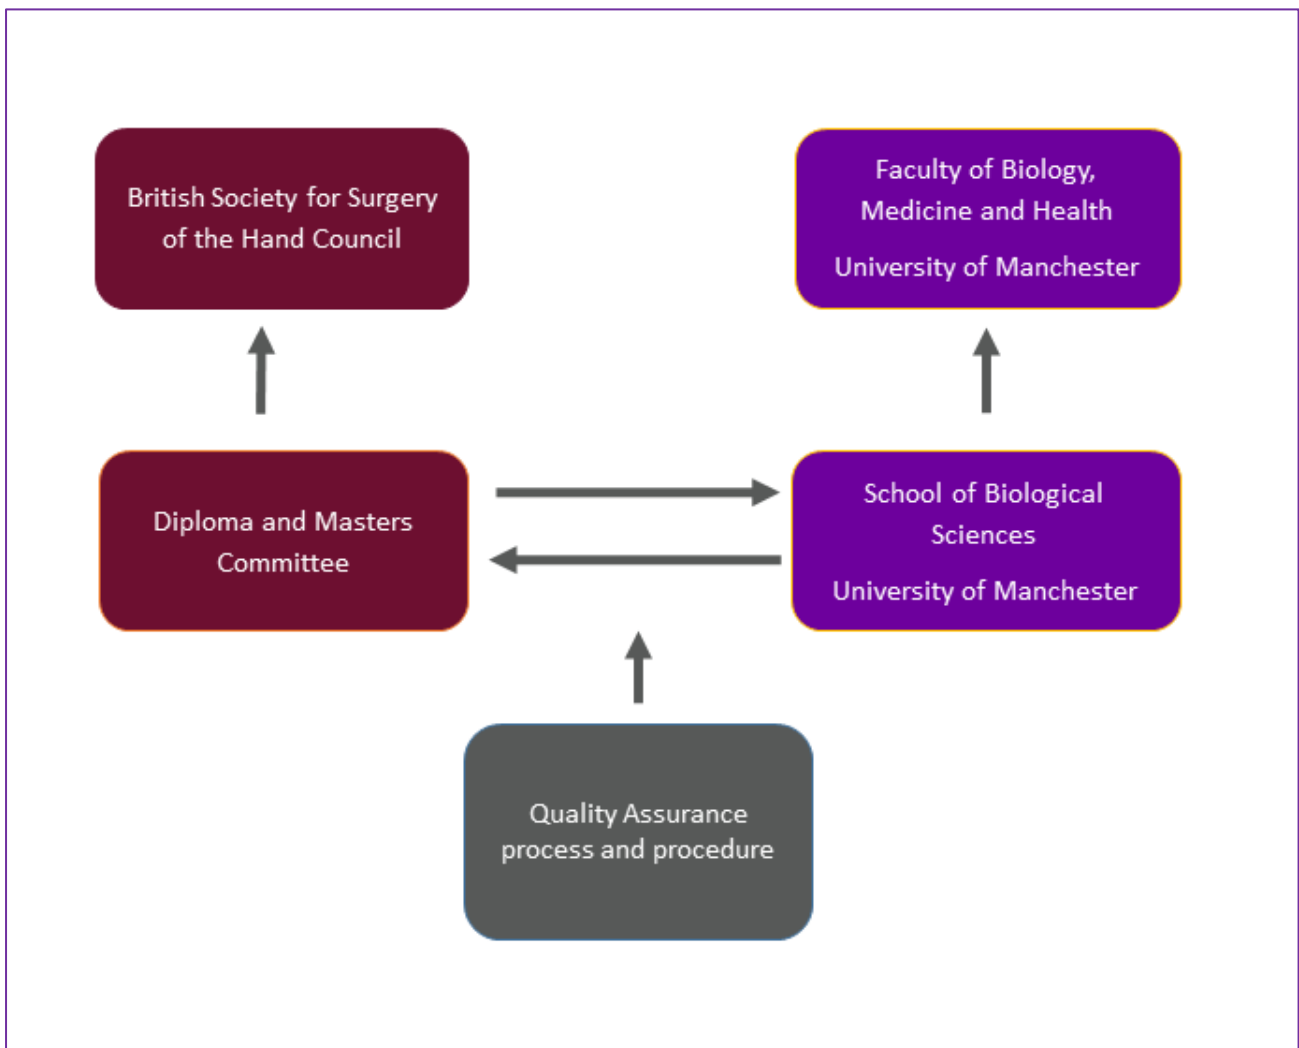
British Society for Surgery of the Hand Council

Faculty of Biology, Medicine and Health

University of Manchester

Diploma and Masters Committee

School of Biological Sciences

University of Manchester

Quality Assurance process and procedure